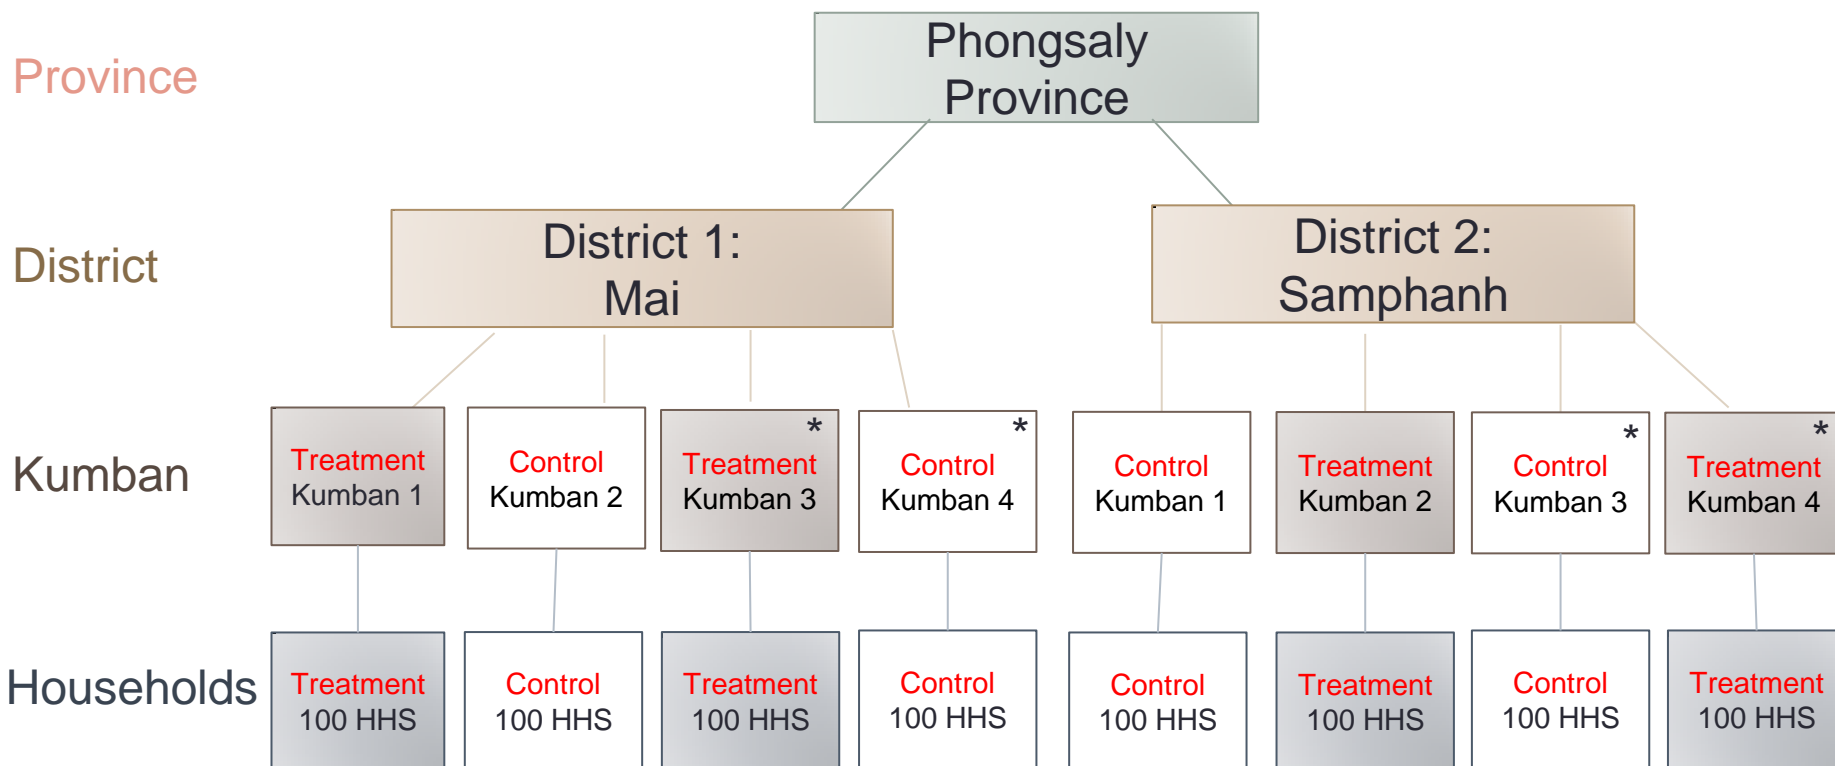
Province

Phongsaly Province

District

District 1: Mai

District 2: Samphanh

Kumban

Treatment Kumban 1

Control Kumban 2

\* Treatment Kumban 3

\* Control Kumban 4

Control Kumban 1

Treatment Kumban 2

\* Control Kumban 3

\* Treatment Kumban 4

Households

Treatment 100 HHS

Control 100 HHS

Treatment 100 HHS

Control 100 HHS

Control 100 HHS

Treatment 100 HHS

Control 100 HHS

Treatment 100 HHS